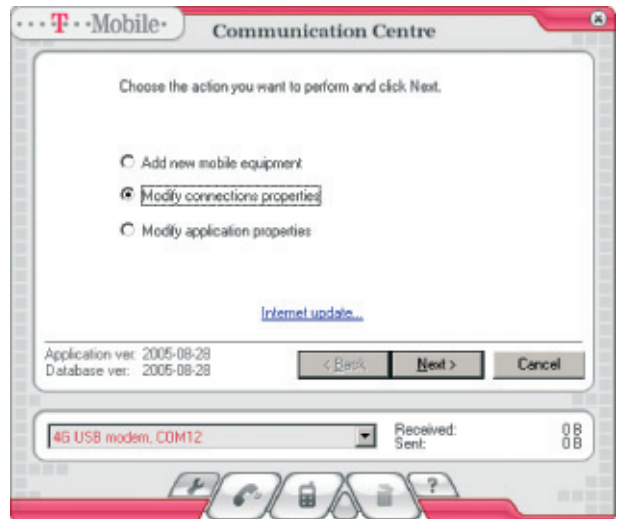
···T··Mobile·

Communication Centre

Choose the action you want to perform and click Next.

Add new mobile equipment

Modify connections properties

Modify application properties

Internet update...

Application ver: 2005-08-28
Database ver: 2005-08-28

< Back

Next >

Cancel

4G USB modem, COM12

Received:
Sent:

0 B
0 B

?